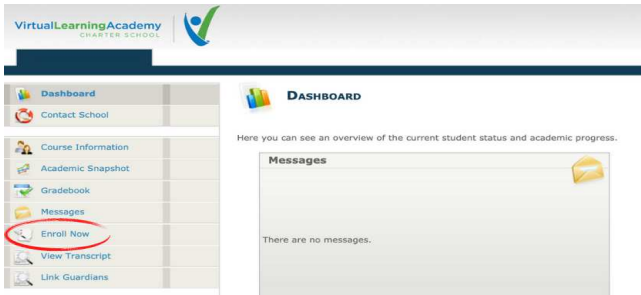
VirtualLearningAcademy
CHARTER SCHOOL

Dashboard
Contact School
Course Information
Academic Snapshot
Gradebook
Messages
Enroll Now
View Transcript
Link Guardians

DASHBOARD

Here you can see an overview of the current student status and academic progress.

Messages

There are no messages.